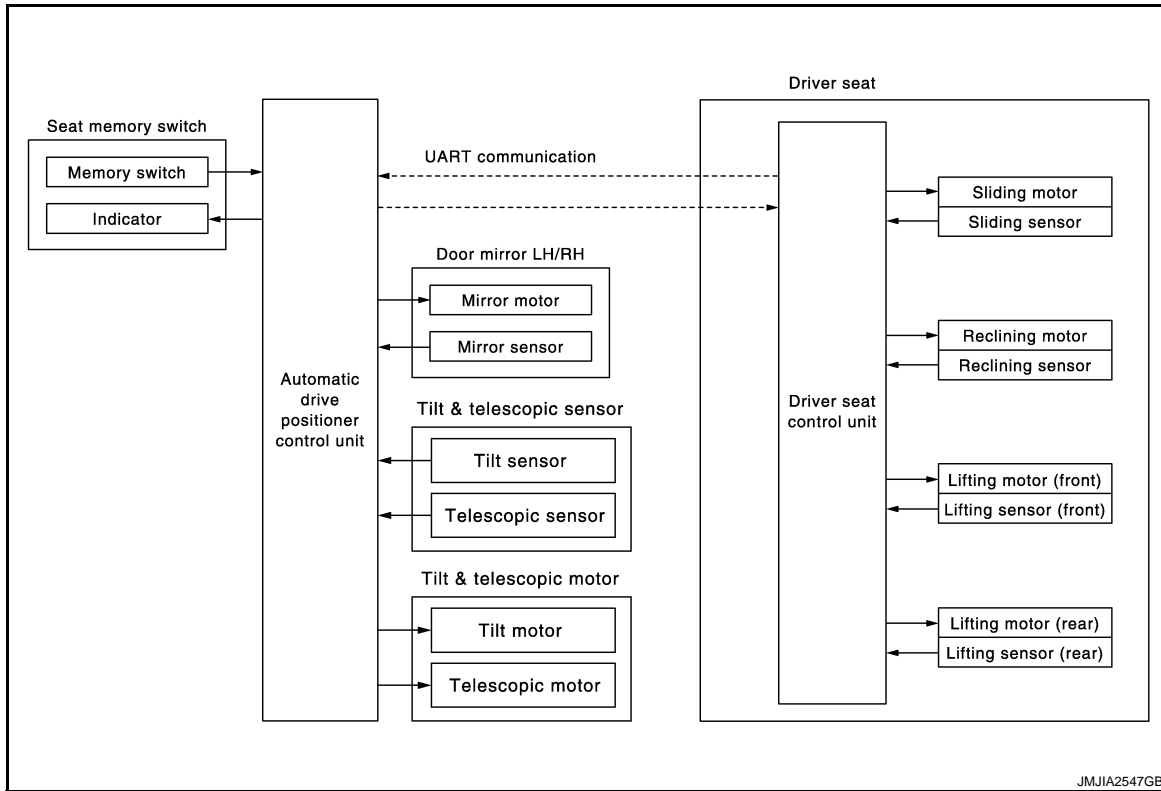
Seat memory switch

Memory switch

Indicator

Automatic drive positioner control unit

UART communication

Door mirror LH/RH

Mirror motor

Mirror sensor

Tilt & telescopic sensor

Tilt sensor

Telescopic sensor

Tilt & telescopic motor

Tilt motor

Telescopic motor

Driver seat

Driver seat control unit

Sliding motor

Sliding sensor

Reclining motor

Reclining sensor

Lifting motor (front)

Lifting sensor (front)

Lifting motor (rear)

Lifting sensor (rear)

JMJIA2547GB